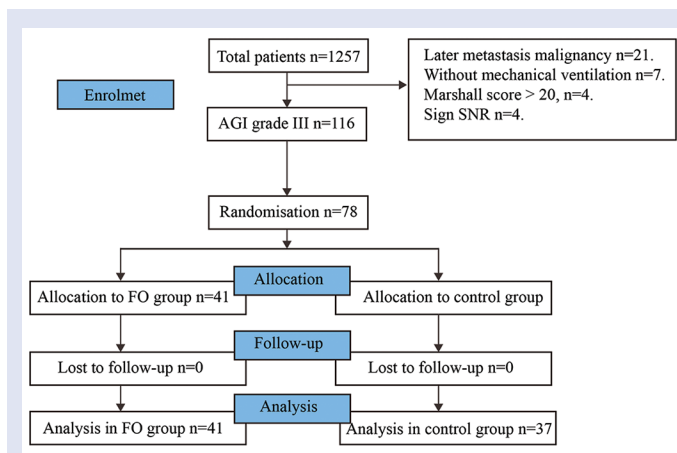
Enrolmet

Total patients n=1257

Later metastasis malignancy n=21.
Without mechanical ventilation n=7.
Marshall score > 20, n=4.
Sign SNR n=4.

AGI grade III n=116

Randomisation n=78

Allocation

Allocation to FO group n=41

Allocation to control group

Follow-up

Lost to follow-up n=0

Lost to follow-up n=0

Analysis

Analysis in FO group n=41

Analysis in control group n=37